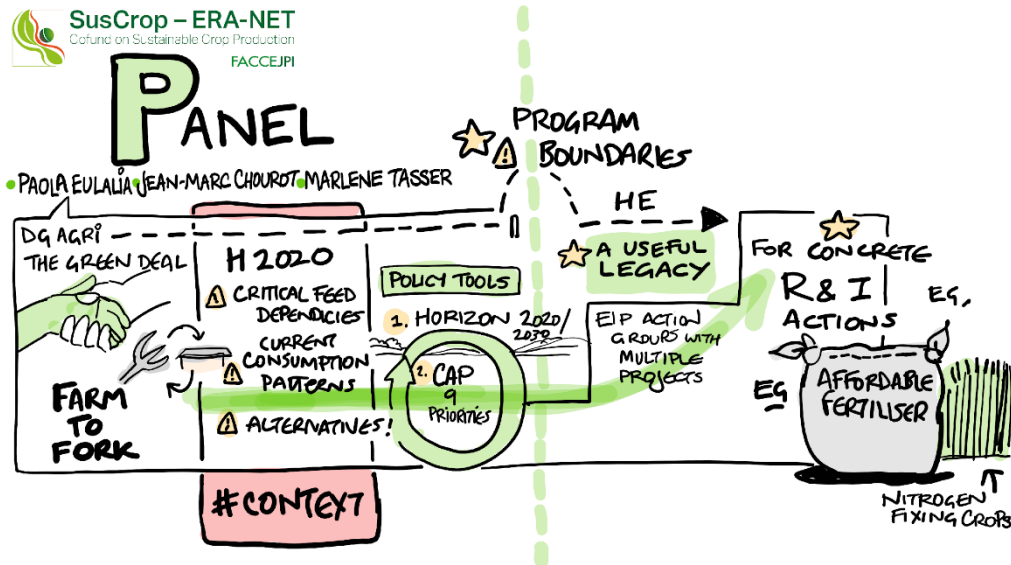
SusCrop – ERA-NET
Cofund on Sustainable Crop Production
FACCEJPI

PANEL

PROGRAM BOUNDARIES

• PAOLA EULALIA • JEAN-MARC CHOUROT • MARLENE TASSER

HE

DG AGRI
THE GREEN DEAL

FARM TO FORK

H2020
CRITICAL FEED DEPENDENCIES
CURRENT CONSUMPTION PATTERNS
ALTERNATIVES!

#CONTEXT

POLICY TOOLS
1. HORIZON 2020/2030
2. CAP 9 PRIORITIES

A USEFUL LEGACY

EIP ACTION GROUPS WITH MULTIPLE PROJECTS

FOR CONCRETE R & I ACTIONS

EG.

EG

AFFORDABLE FERTILISER

NITROGEN FIXING CROPS